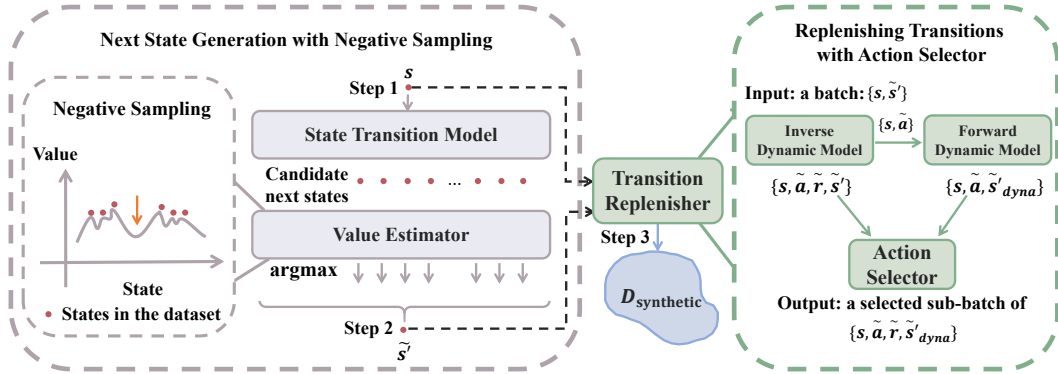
Next State Generation with Negative Sampling

Negative Sampling

Value

State

States in the dataset

Step 1 $s$

State Transition Model

Candidate next states

Value Estimator

argmax

Step 2 $\tilde{s}'$

Transition Replenisher

Step 3

$D_{\text{synthetic}}$

Replenishing Transitions with Action Selector

Input: a batch: $\{s, \tilde{s}'\}$

Inverse Dynamic Model

$\{s, \tilde{a}\}$

Forward Dynamic Model

$\{s, \tilde{a}, \tilde{r}, \tilde{s}'\}$

$\{s, \tilde{a}, \tilde{s}'_{dyna}\}$

Action Selector

Output: a selected sub-batch of $\{s, \tilde{a}, \tilde{r}, \tilde{s}'_{dyna}\}$